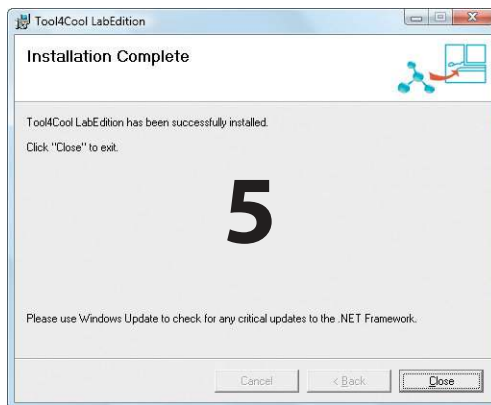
Tool4Cool LabEdition

Installation Complete

Tool4Cool LabEdition has been successfully installed.

Click "Close" to exit.

5

Please use Windows Update to check for any critical updates to the .NET Framework.

Cancel

< Back

Close